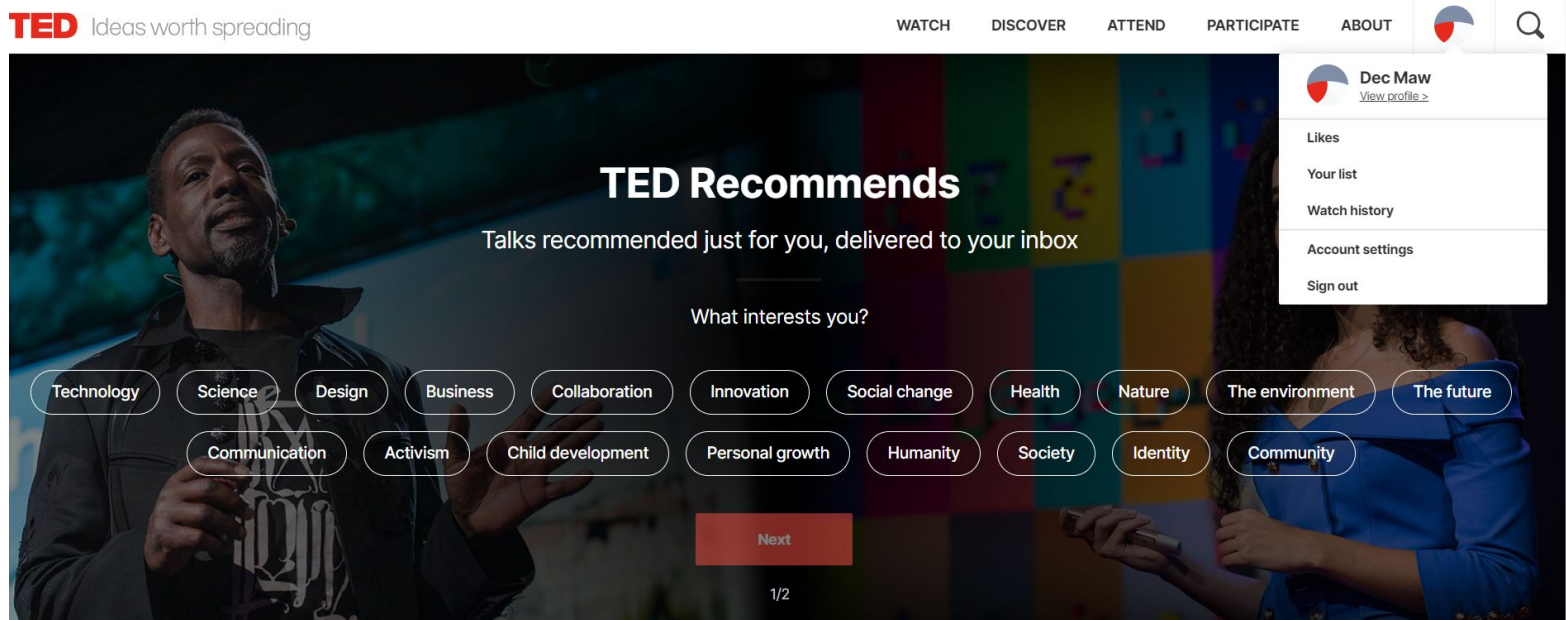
TED Ideas worth spreading

WATCH DISCOVER ATTEND PARTICIPATE ABOUT

Dec Maw
View profile >

Likes
Your list
Watch history
Account settings
Sign out

TED Recommends

Talks recommended just for you, delivered to your inbox

What interests you?

Technology Science Design Business Collaboration Innovation Social change Health Nature The environment The future

Communication Activism Child development Personal growth Humanity Society Identity Community

Next

1/2